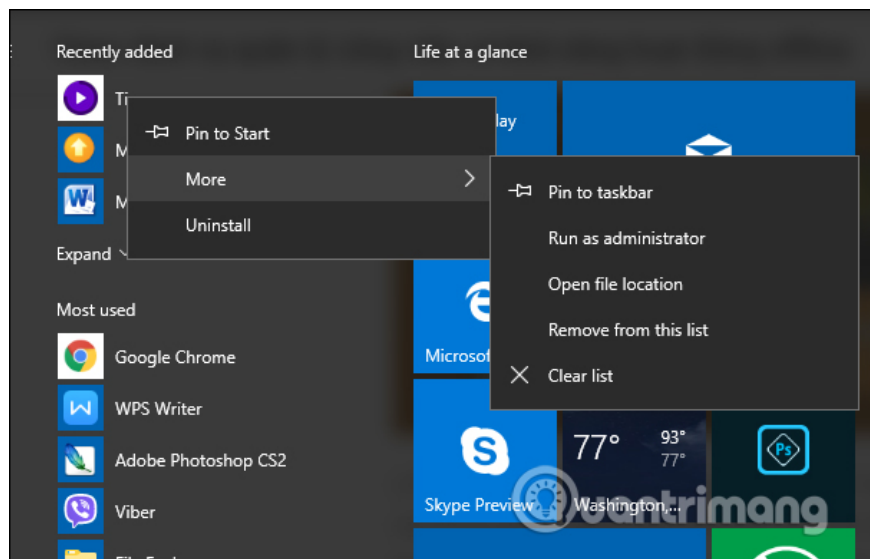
Recently added

Ti

M

M

Expand

Most used

Google Chrome

WPS Writer

Adobe Photoshop CS2

Viber

Life at a glance

lay

Microsof

Skype Preview

77°

93°

77°

Washington,...

Pin to Start

More

Uninstall

Pin to taskbar

Run as administrator

Open file location

Remove from this list

Clear list

uantrimang